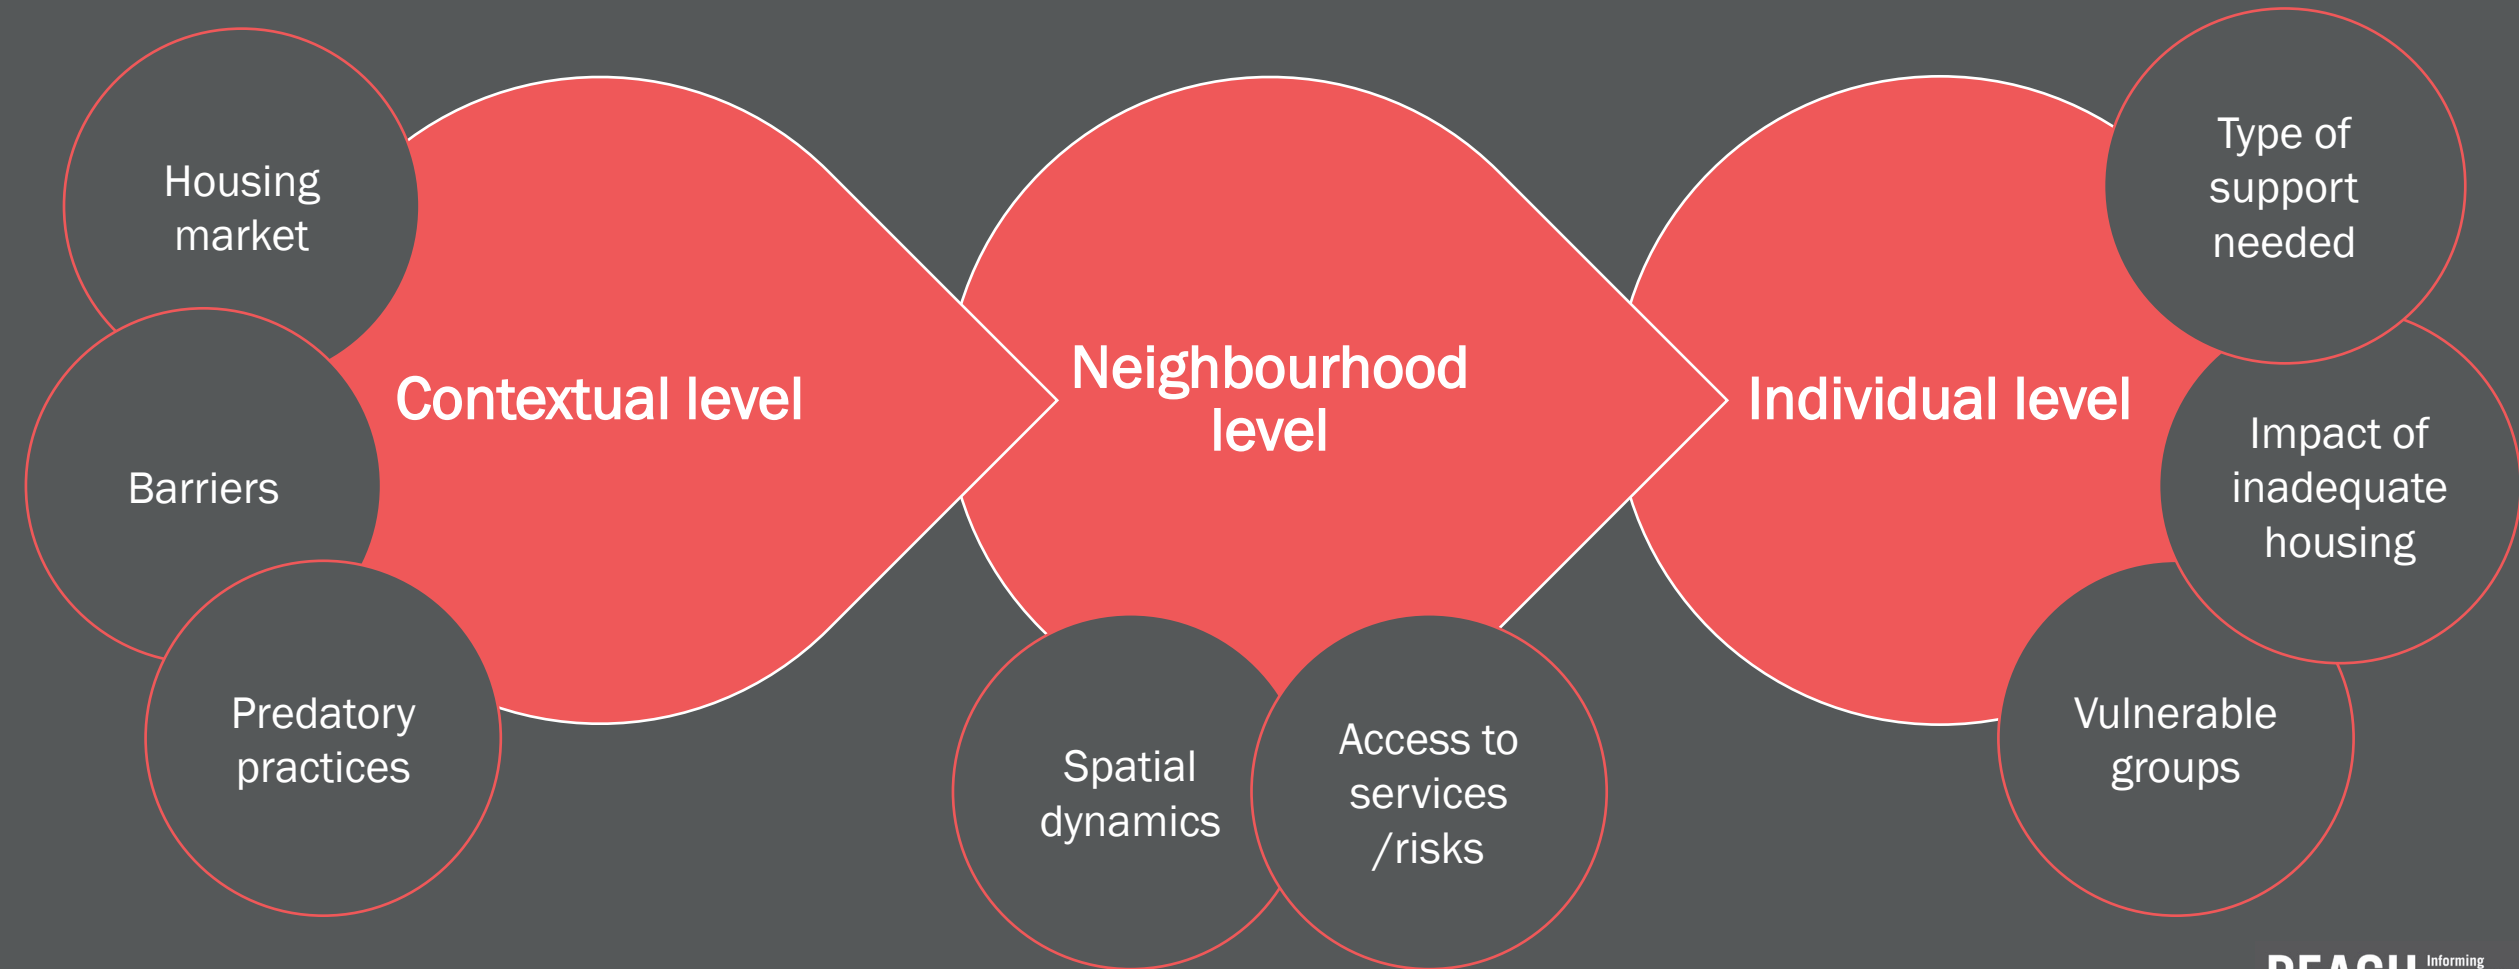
Housing market

Barriers

Predatory practices

Contextual level

Neighbourhood level

Spatial dynamics

Access to services /risks

Individual level

Type of support needed

Impact of inadequate housing

Vulnerable groups

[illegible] Informing